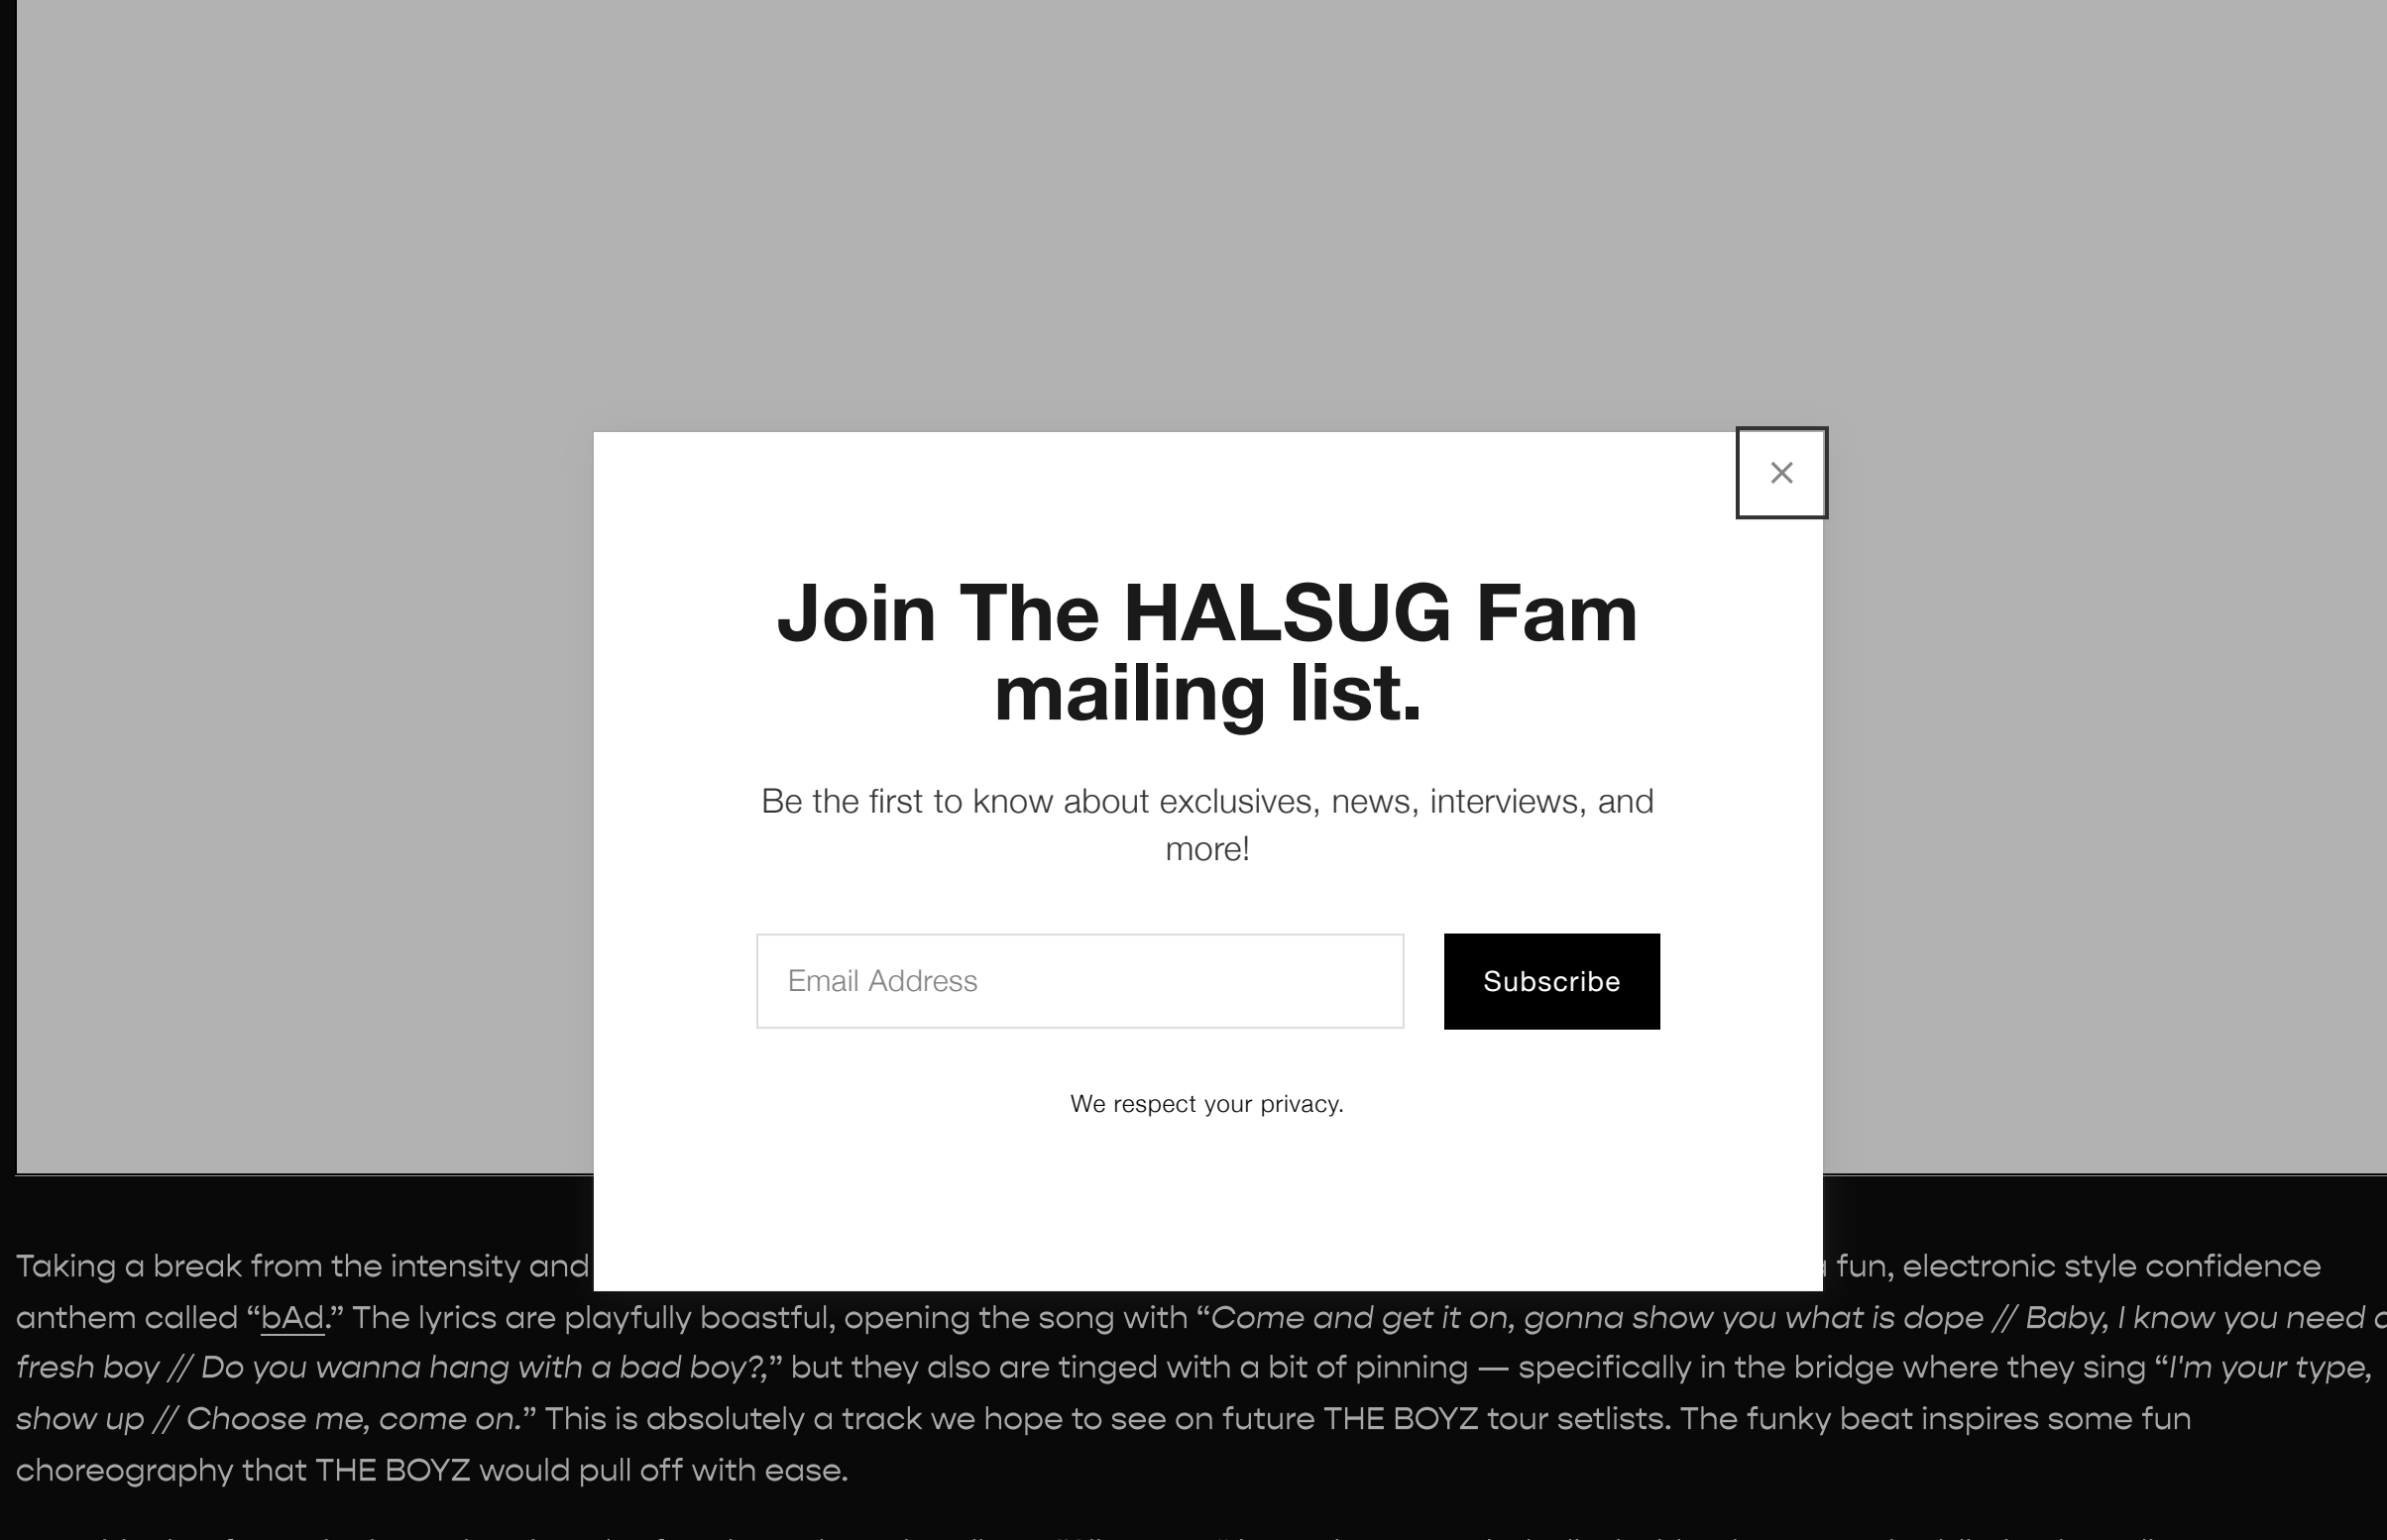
×

Join The HALSUG Fam mailing list.

Be the first to know about exclusives, news, interviews, and more!

Email Address

Subscribe

We respect your privacy.

Taking a break from the intensity and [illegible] fun, electronic style confidence anthem called "bAd." The lyrics are playfully boastful, opening the song with "Come and get it on, gonna show you what is dope // Baby, I know you need a fresh boy // Do you wanna hang with a bad boy?," but they also are tinged with a bit of pinning — specifically in the bridge where they sing "I'm your type, show up // Choose me, come on." This is absolutely a track we hope to see on future THE BOYZ tour setlists. The funky beat inspires some fun choreography that THE BOYZ would pull off with ease.